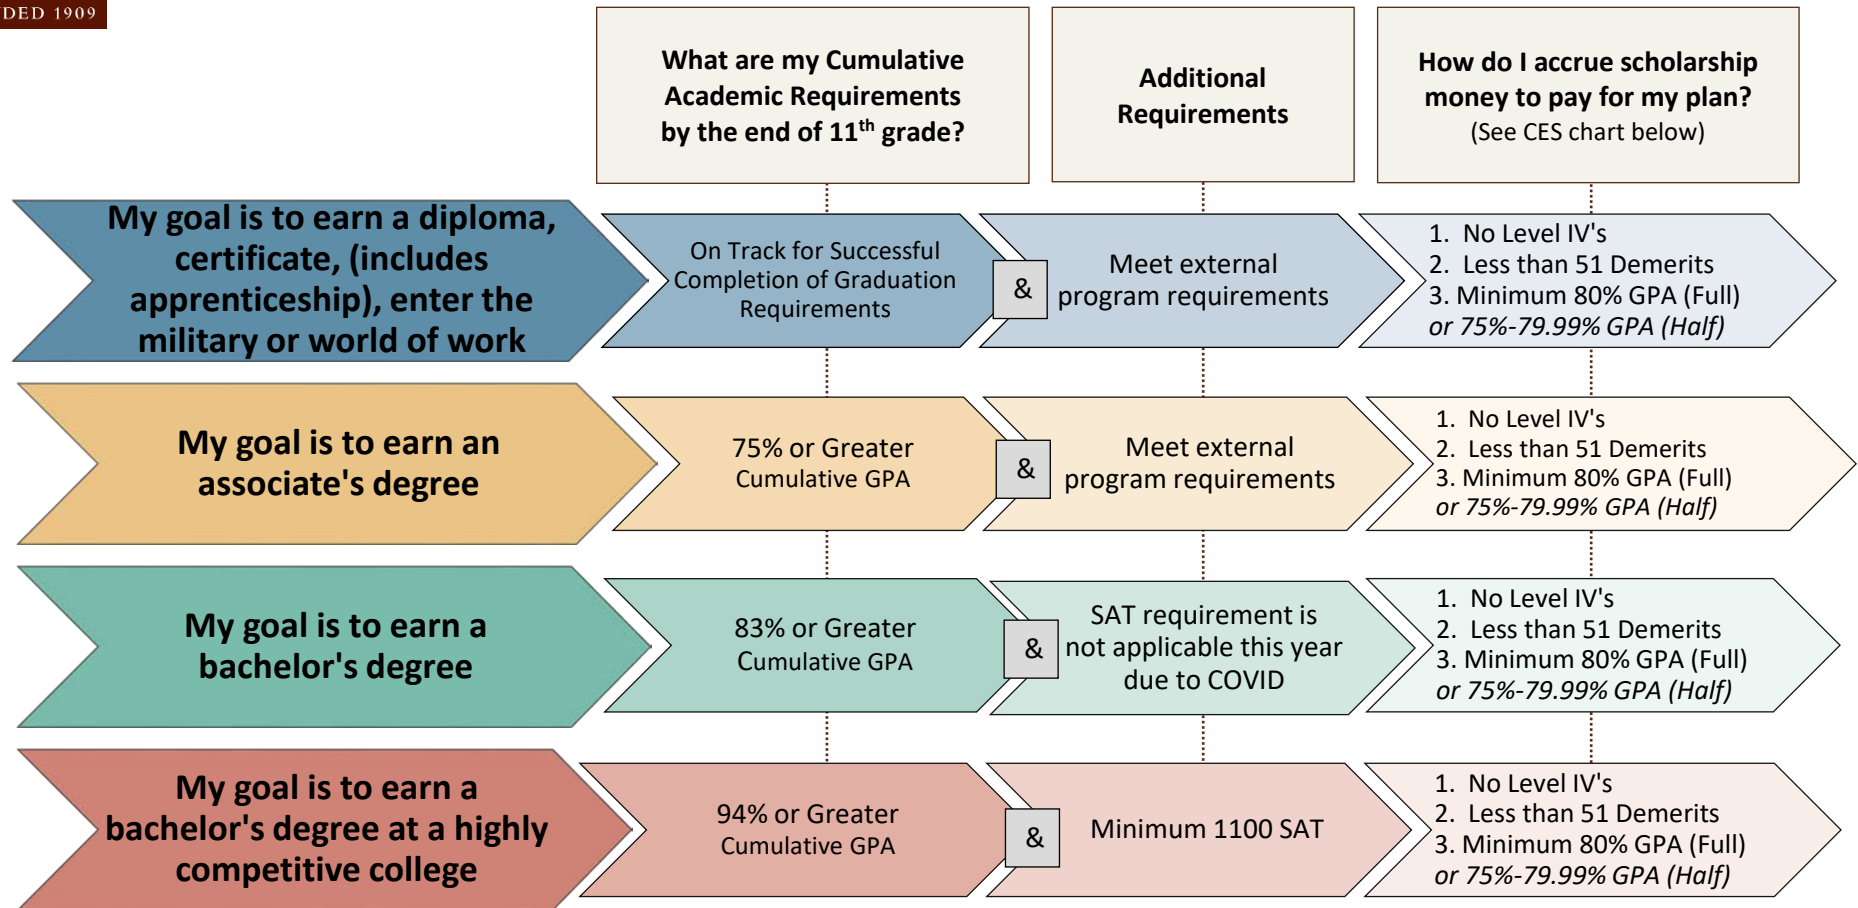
DED 1909

What are my Cumulative Academic Requirements by the end of 11$^{th}$ grade?

Additional Requirements

How do I accrue scholarship money to pay for my plan?
(See CES chart below)

My goal is to earn a diploma, certificate, (includes apprenticeship), enter the military or world of work

On Track for Successful Completion of Graduation Requirements

&

Meet external program requirements

1. No Level IV's
2. Less than 51 Demerits
3. Minimum 80% GPA (Full) or 75%-79.99% GPA (Half)

My goal is to earn an associate's degree

75% or Greater Cumulative GPA

&

Meet external program requirements

1. No Level IV's
2. Less than 51 Demerits
3. Minimum 80% GPA (Full) or 75%-79.99% GPA (Half)

My goal is to earn a bachelor's degree

83% or Greater Cumulative GPA

&

SAT requirement is not applicable this year due to COVID

1. No Level IV's
2. Less than 51 Demerits
3. Minimum 80% GPA (Full) or 75%-79.99% GPA (Half)

My goal is to earn a bachelor's degree at a highly competitive college

94% or Greater Cumulative GPA

&

Minimum 1100 SAT

1. No Level IV's
2. Less than 51 Demerits
3. Minimum 80% GPA (Full) or 75%-79.99% GPA (Half)